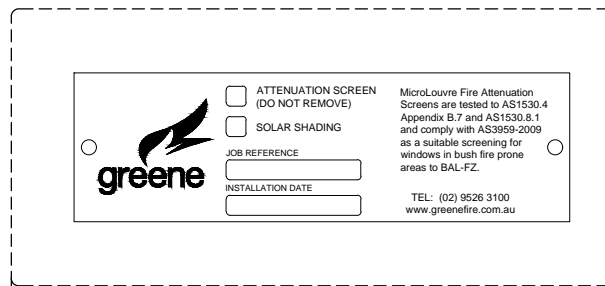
greene

ATTENUATION SCREEN (DO NOT REMOVE)

SOLAR SHADING

JOB REFERENCE

INSTALLATION DATE

MicroLouvre Fire Attenuation Screens are tested to AS1530.4 Appendix B.7 and AS1530.8.1 and comply with AS3959-2009 as a suitable screening for windows in bush fire prone areas to BAL-FZ.

TEL: (02) 9526 3100
www.greenefire.com.au